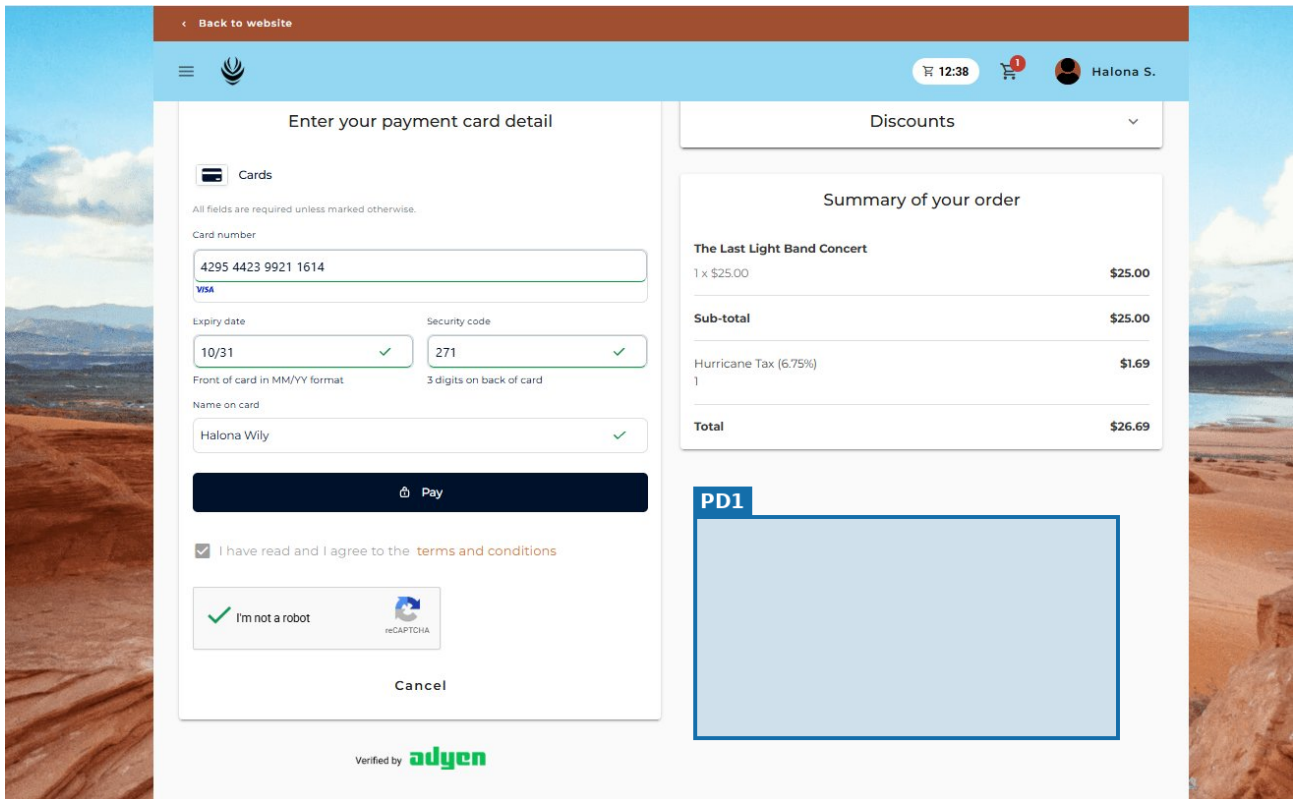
‹ Back to website

12:38

1

Halona S.

Enter your payment card detail

Cards

All fields are required unless marked otherwise.

Card number

4295 4423 9921 1614

VISA

Expiry date

10/31

Front of card in MM/YY format

Security code

271

3 digits on back of card

Name on card

Halona Wily

Pay

I have read and I agree to the terms and conditions

I'm not a robot

reCAPTCHA

Cancel

Verified by adyen

Discounts

Summary of your order

The Last Light Band Concert

1 x $25.00

$25.00

Sub-total

$25.00

Hurricane Tax (6.75%)

1

$1.69

Total

$26.69

PD1